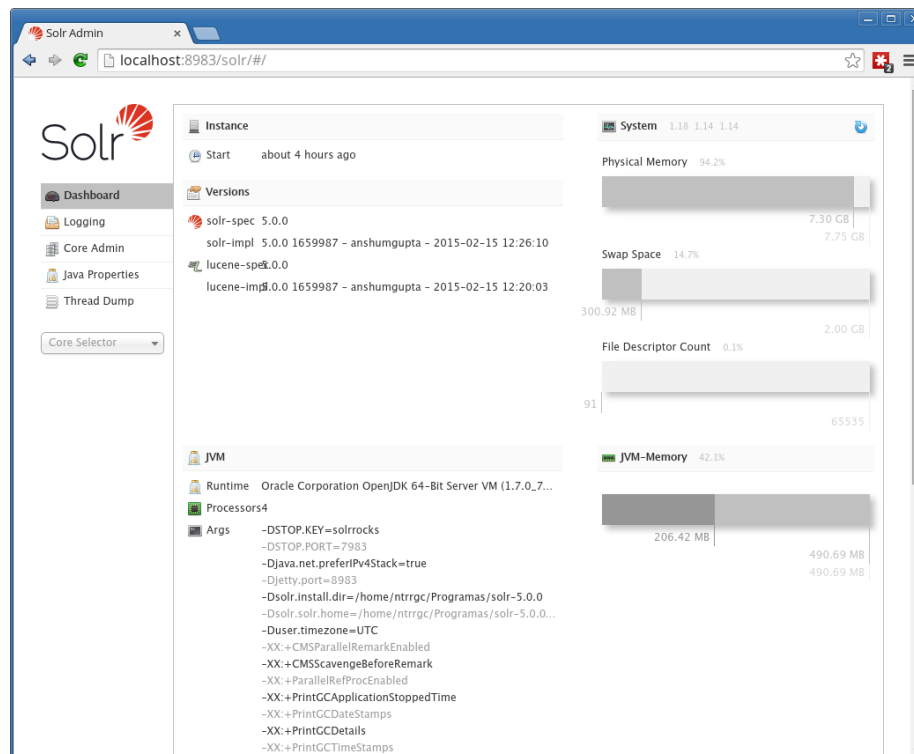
Solr Admin

localhost:8983/solr/#/

Solr

Dashboard
Logging
Core Admin
Java Properties
Thread Dump

Core Selector

Instance
Start about 4 hours ago

Versions
solr-spec 5.0.0
solr-impl 5.0.0 1659987 - anshumgupta - 2015-02-15 12:26:10
lucene-spec 5.0.0
lucene-impl 5.0.0 1659987 - anshumgupta - 2015-02-15 12:20:03

System 1.18 1.14 1.14

Physical Memory 94.2%
7.30 GB
7.75 GB

Swap Space 14.7%
300.92 MB
2.00 GB

File Descriptor Count 0.1%
91
65535

JVM
Runtime Oracle Corporation OpenJDK 64-Bit Server VM (1.7.0_7...
Processors 4
Args -DSTOP.KEY=solrrocks
-DSTOP.PORT=7983
-Djava.net.preferIPv4Stack=true
-Djetty.port=8983
-Dsolr.install.dir=/home/ntrrgc/Programas/solr-5.0.0
-Dsolr.solr.home=/home/ntrrgc/Programas/solr-5.0.0...
-Duser.timezone=UTC
-XX:+CMSParallelRemarkEnabled
-XX:+CMSScavengeBeforeRemark
-XX:+ParallelRefProcEnabled
-XX:+PrintGCApplicationStoppedTime
-XX:+PrintGCDateStamps
-XX:+PrintGCDetails
-XX:+PrintGCTimeStamps

JVM-Memory 42.1%
206.42 MB
490.69 MB
490.69 MB